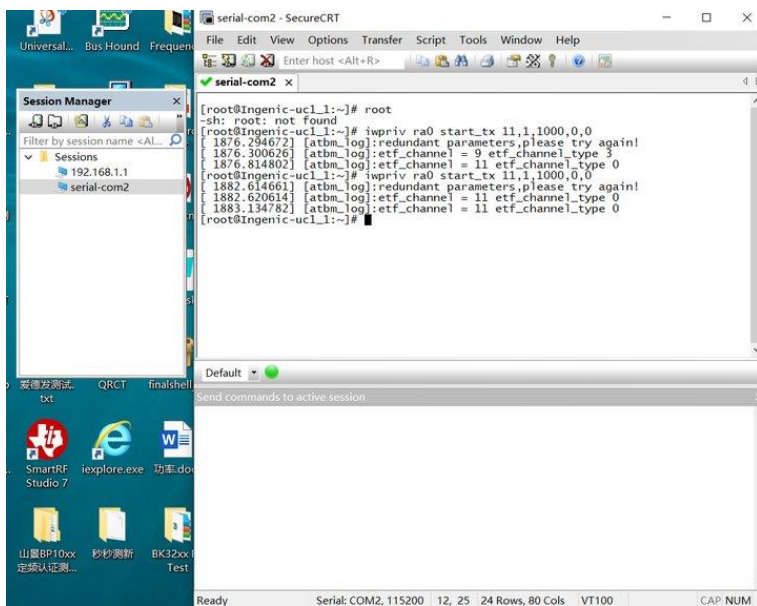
Universal... Bus Hound Frequen

serial-com2 - SecureCRT

File Edit View Options Transfer Script Tools Window Help

Enter host <Alt+R>

serial-com2 ×

Session Manager

Filter by session name <Al...

Sessions

192.168.1.1

serial-com2

[root@Ingenic-uc1_1:~]# root
-sh: root: not found
[root@Ingenic-uc1_1:~]# iwpriv ra0 start_tx 11,1,1000,0,0
[ 1876.294672] [atbm_log]:redundant parameters,please try again!
[ 1876.300626] [atbm_log]:etf_channel = 9 etf_channel_type 3
[ 1876.814802] [atbm_log]:etf_channel = 11 etf_channel_type 0
[root@Ingenic-uc1_1:~]# iwpriv ra0 start_tx 11,1,1000,0,0
[ 1882.614661] [atbm_log]:redundant parameters,please try again!
[ 1882.620614] [atbm_log]:etf_channel = 11 etf_channel_type 0
[ 1883.134782] [atbm_log]:etf_channel = 11 etf_channel_type 0
[root@Ingenic-uc1_1:~]#

Default

Send commands to active session

爱德发测试.txt QRCT finalshell

SmartRF Studio 7 iexplore.exe 功率.doc

山景BP10xx定频认证测... 秒秒测新 BK32xx Test

Ready Serial: COM2, 115200 12, 25 24 Rows, 80 Cols VT100 CAP NUM